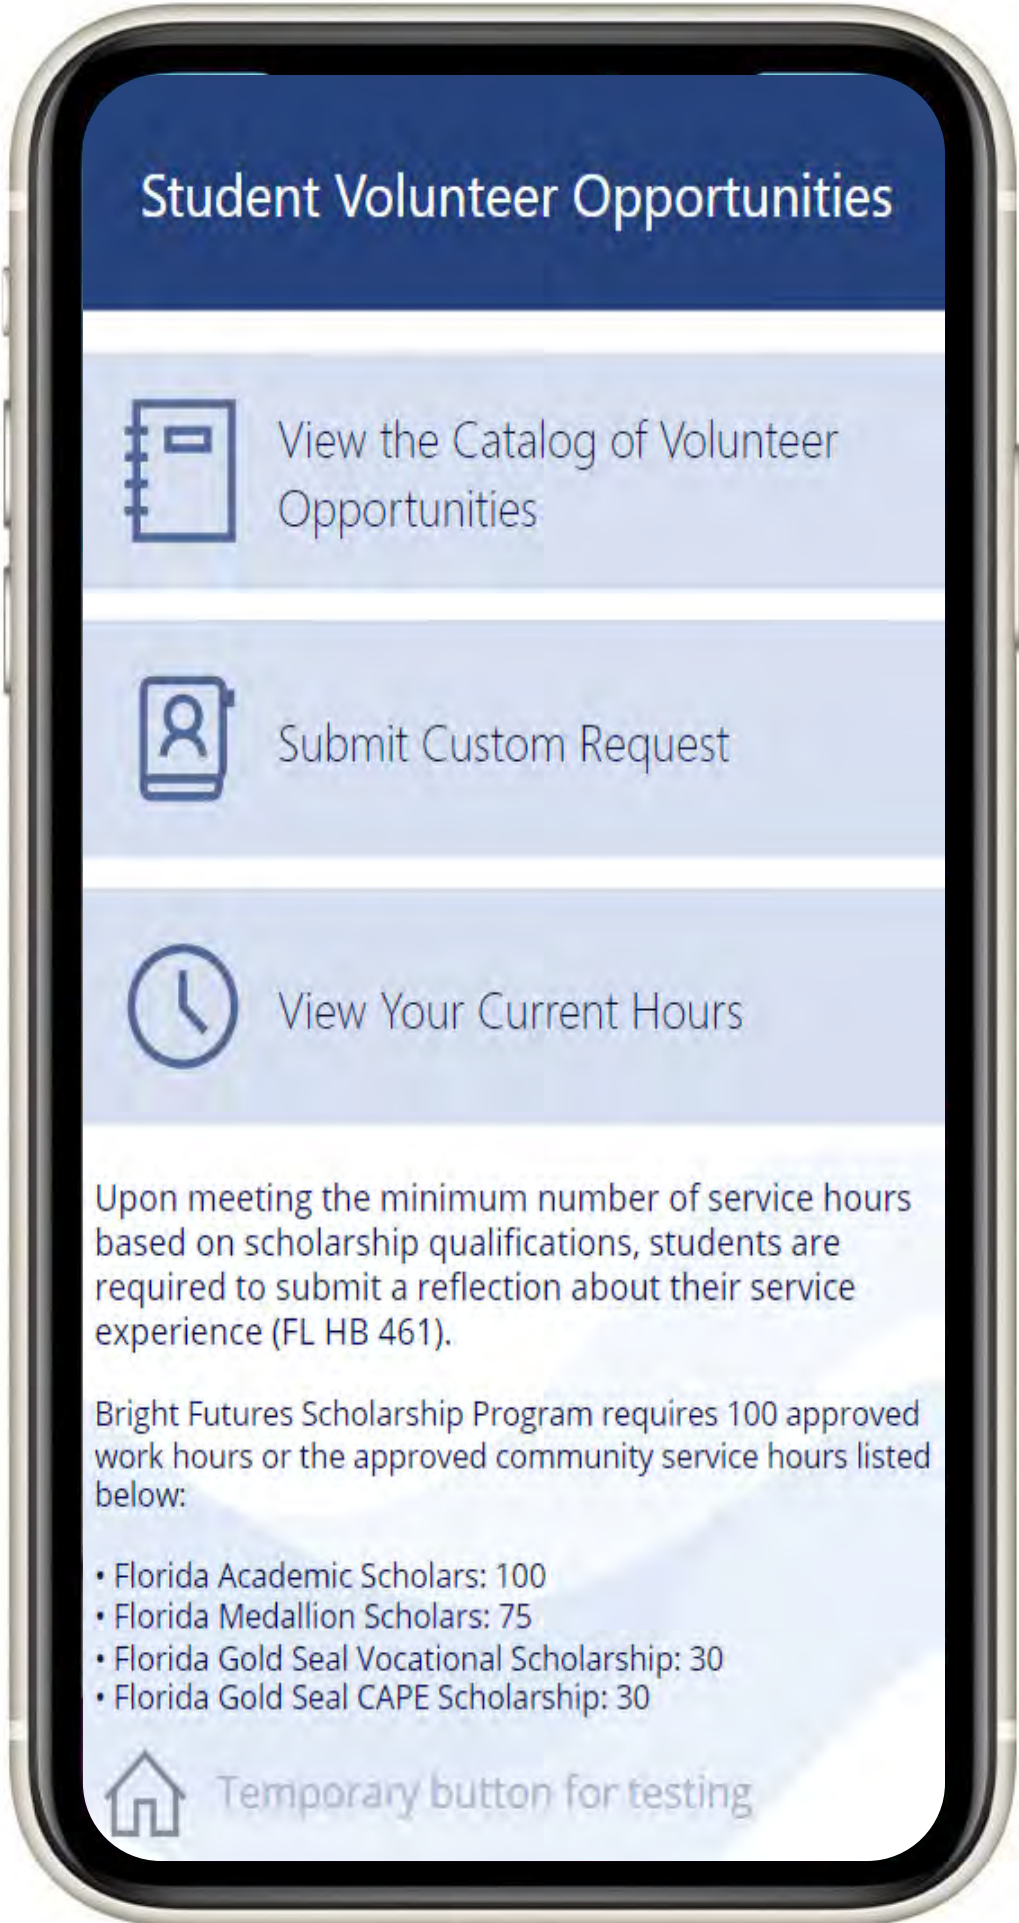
Student Volunteer Opportunities

View the Catalog of Volunteer Opportunities

Submit Custom Request

View Your Current Hours

Upon meeting the minimum number of service hours based on scholarship qualifications, students are required to submit a reflection about their service experience (FL HB 461).

Bright Futures Scholarship Program requires 100 approved work hours or the approved community service hours listed below:

• Florida Academic Scholars: 100
• Florida Medallion Scholars: 75
• Florida Gold Seal Vocational Scholarship: 30
• Florida Gold Seal CAPE Scholarship: 30

Temporary button for testing